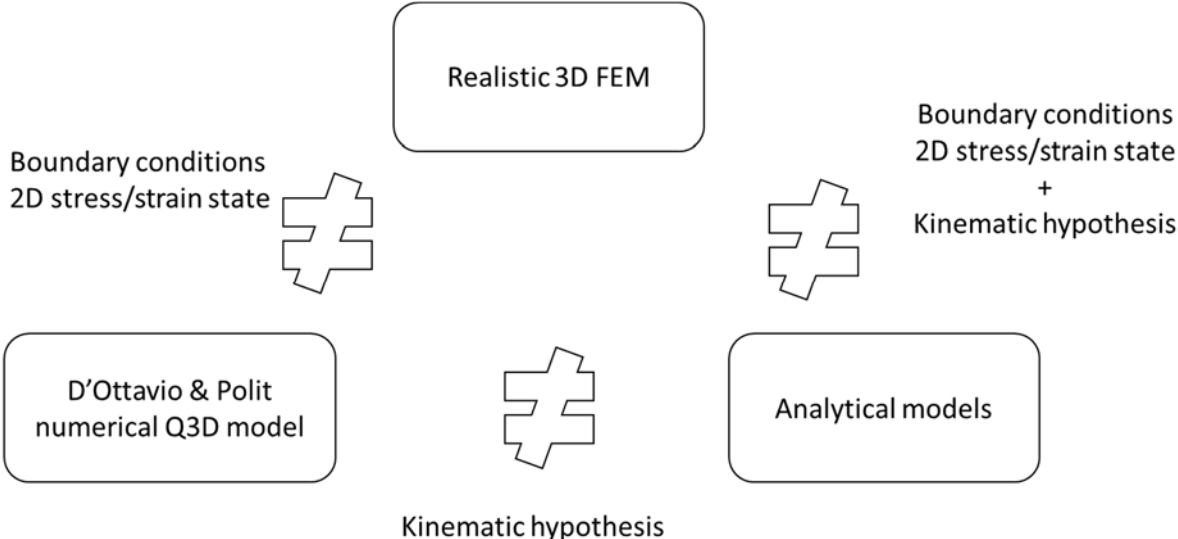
Realistic 3D FEM

Boundary conditions
2D stress/strain state

$\neq$

Boundary conditions
2D stress/strain state
+
Kinematic hypothesis

$\neq$

D'Ottavio & Polit
numerical Q3D model

$\neq$

Analytical models

Kinematic hypothesis